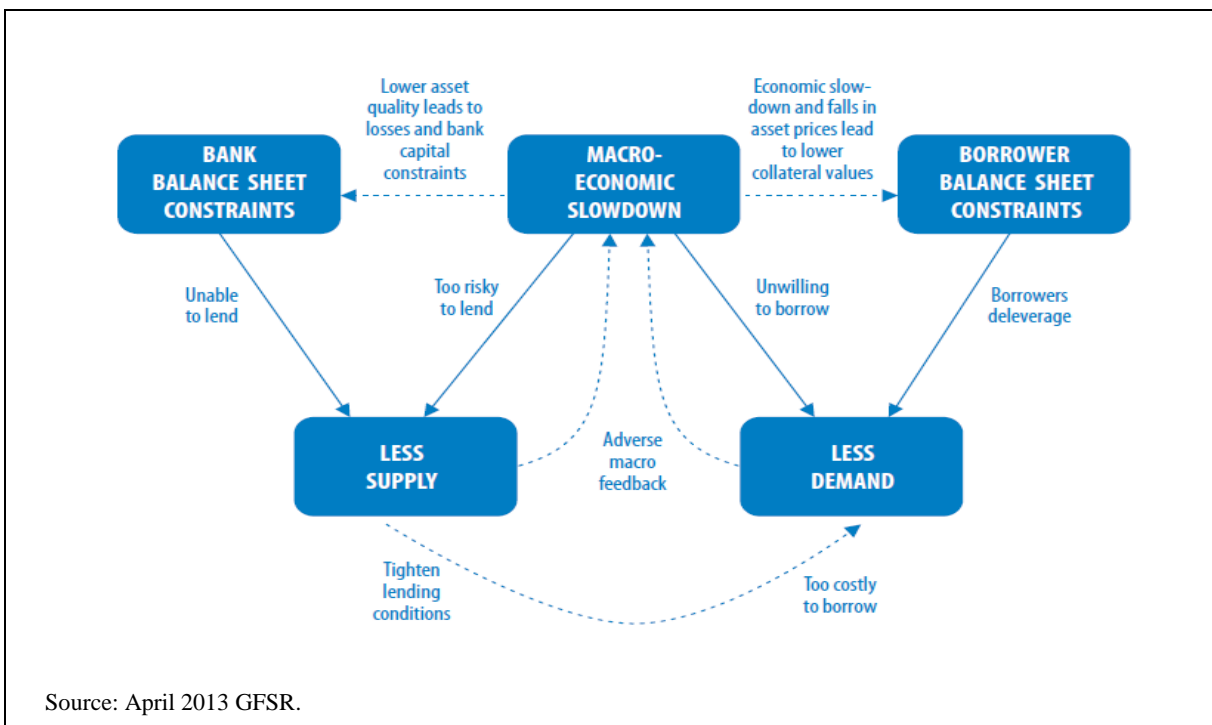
Lower asset quality leads to losses and bank capital constraints

Economic slowdown and falls in asset prices lead to lower collateral values

BANK BALANCE SHEET CONSTRAINTS

MACRO-ECONOMIC SLOWDOWN

BORROWER BALANCE SHEET CONSTRAINTS

Unable to lend

Too risky to lend

Unwilling to borrow

Borrowers deleverage

LESS SUPPLY

Adverse macro feedback

LESS DEMAND

Tighten lending conditions

Too costly to borrow

Source: April 2013 GFSR.